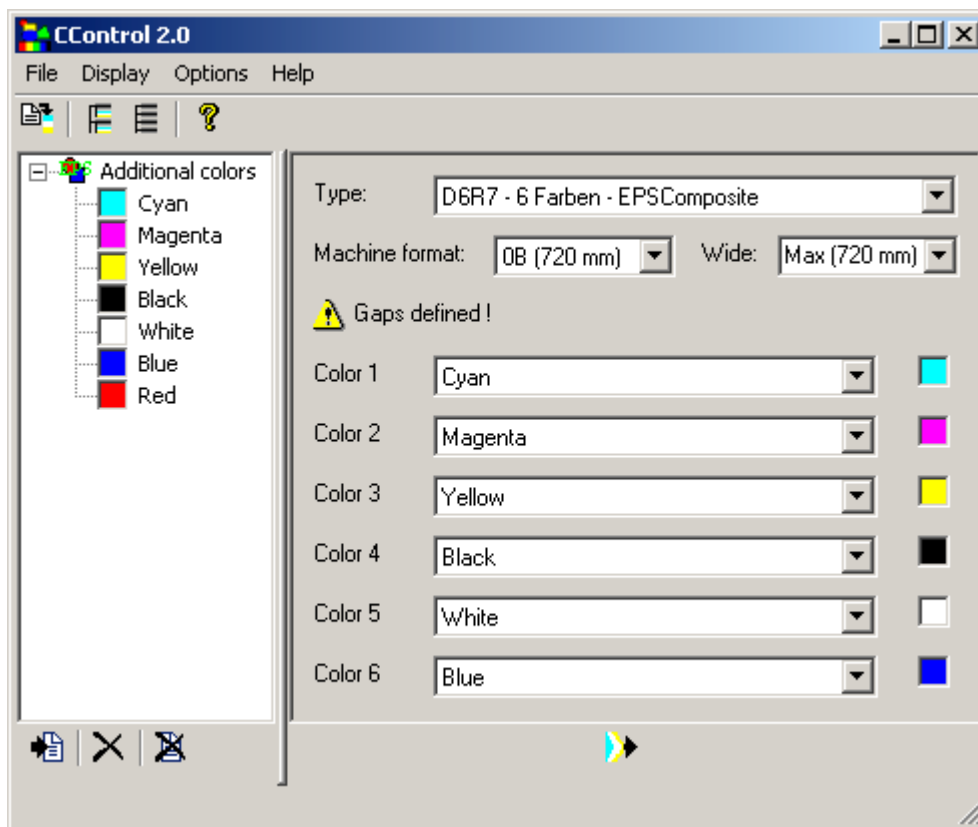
CControl 2.0

File Display Options Help

Additional colors
Cyan
Magenta
Yellow
Black
White
Blue
Red

Type: D6R7 - 6 Farben - EPSComposite

Machine format: 0B (720 mm) Wide: Max (720 mm)

Gaps defined !

Color 1 Cyan
Color 2 Magenta
Color 3 Yellow
Color 4 Black
Color 5 White
Color 6 Blue